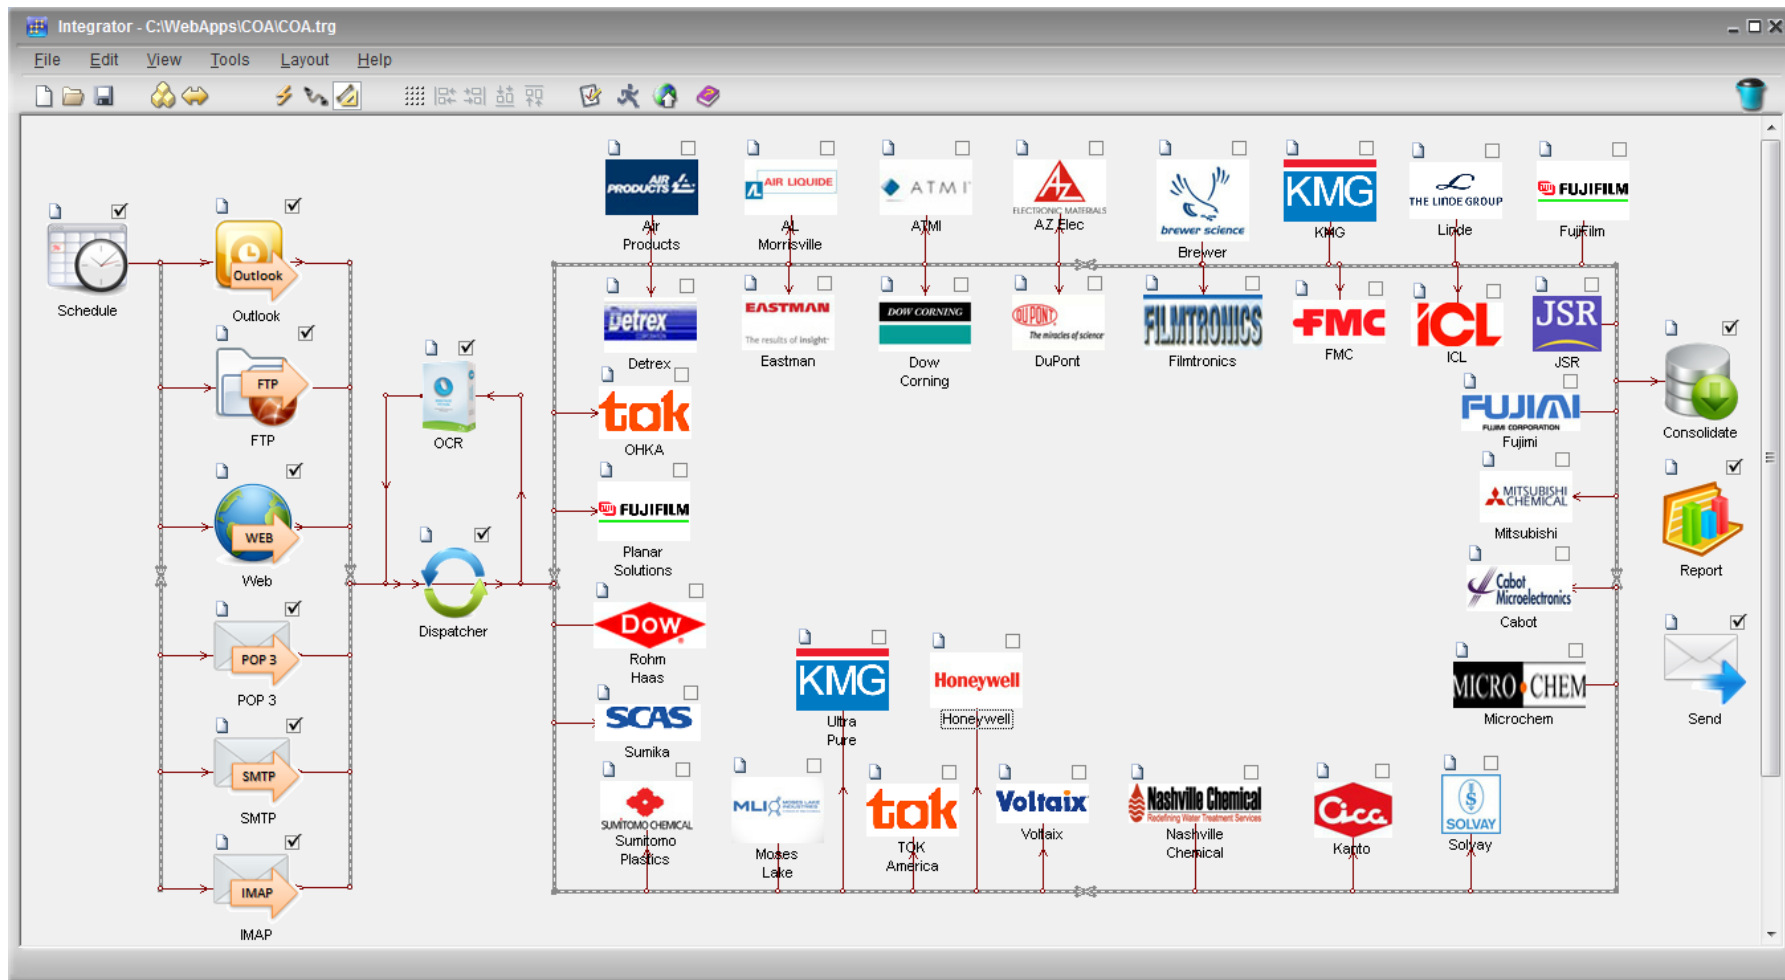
Integrator - C:\WebApps\COA\COA.trg

File Edit View Tools Layout Help

Schedule

Outlook

Outlook

FTP

FTP

WEB

Web

POP 3

POP 3

SMTP

SMTP

IMAP

IMAP

OCR

Dispatcher

AIR PRODUCTS

Air Products

AIR LIQUIDE

AL Morrisville

ATMI

ATMI

ELECTRONIC MATERIALS

AZ Elec

brewer science

Brewer

KMG

KMG

THE LINDE GROUP

Linde

FUJIFILM

Fujifilm

Detrex

Detrex

EASTMAN

The results of insight

Eastman

DOW CORNING

Dow Corning

DUPONT

The miracles of science

DuPont

FILMTRONICS

Filmtronics

FMC

FMC

ICL

ICL

JSR

JSR

tok

OHKA

FUJIFILM

Planar Solutions

Dow

Rohm Haas

SCAS

Sumika

SUMITOMO CHEMICAL

Sumitomo Plastics

MLI

Moses Lake

KMG

Ultra Pure

tok

TOK America

Honeywell

Honeywell

Voltaix

Voltaix

Nashville Chemical

Redefining Water Treatment Services

Nashville Chemical

Cica

Kanto

SOLVAY

Solvay

FUJIMI

FUJIMI CORPORATION

Fujimi

MITSUBISHI CHEMICAL

Mitsubishi

Cabot Microelectronics

Cabot

MICRO CHEM

Microchem

Consolidate

Report

Send